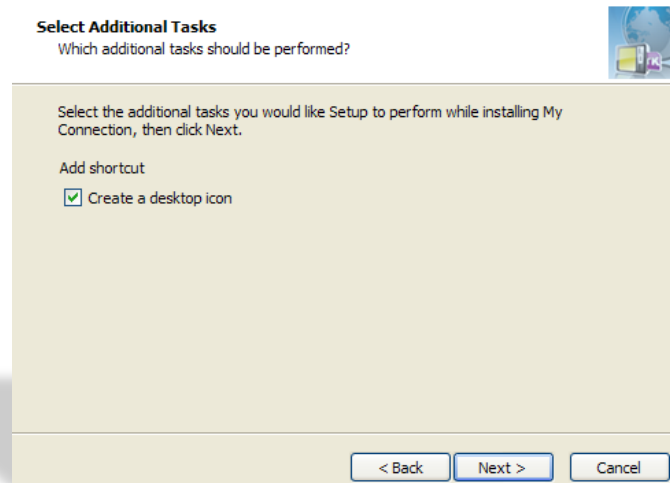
**Select Additional Tasks**
Which additional tasks should be performed?

Select the additional tasks you would like Setup to perform while installing My Connection, then click Next.

Add shortcut

☑ Create a desktop icon

< Back   Next >   Cancel